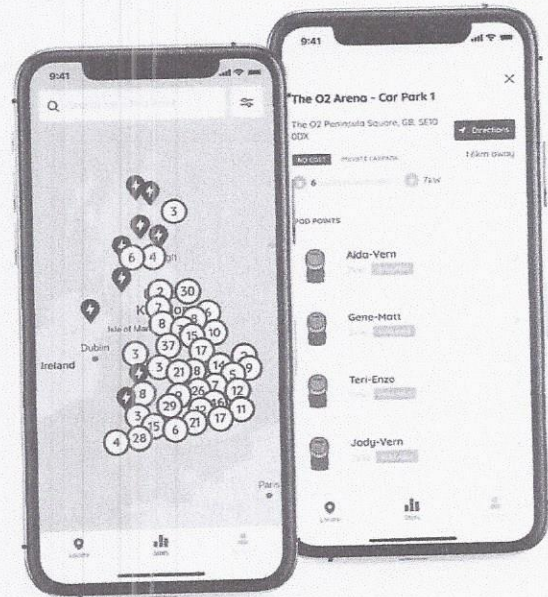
9:41

3
6
4
2
30
8
5
15
10
37
17
3
21
8
14
5
9
26
7
12
8
29
3
16
17
11
15
6
21
4
28

Isle of Man
Dublin
Ireland
Paris

9:41

The O2 Arena - Car Park 1

The O2 Peninsula Square, GB, SE10 0DX

Directions

NO COST
PRIVATE CARPARK

1.6km away

6

POD POINTS

Aida-Vern

Gene-Matt

Teri-Enzo

Jody-Vern